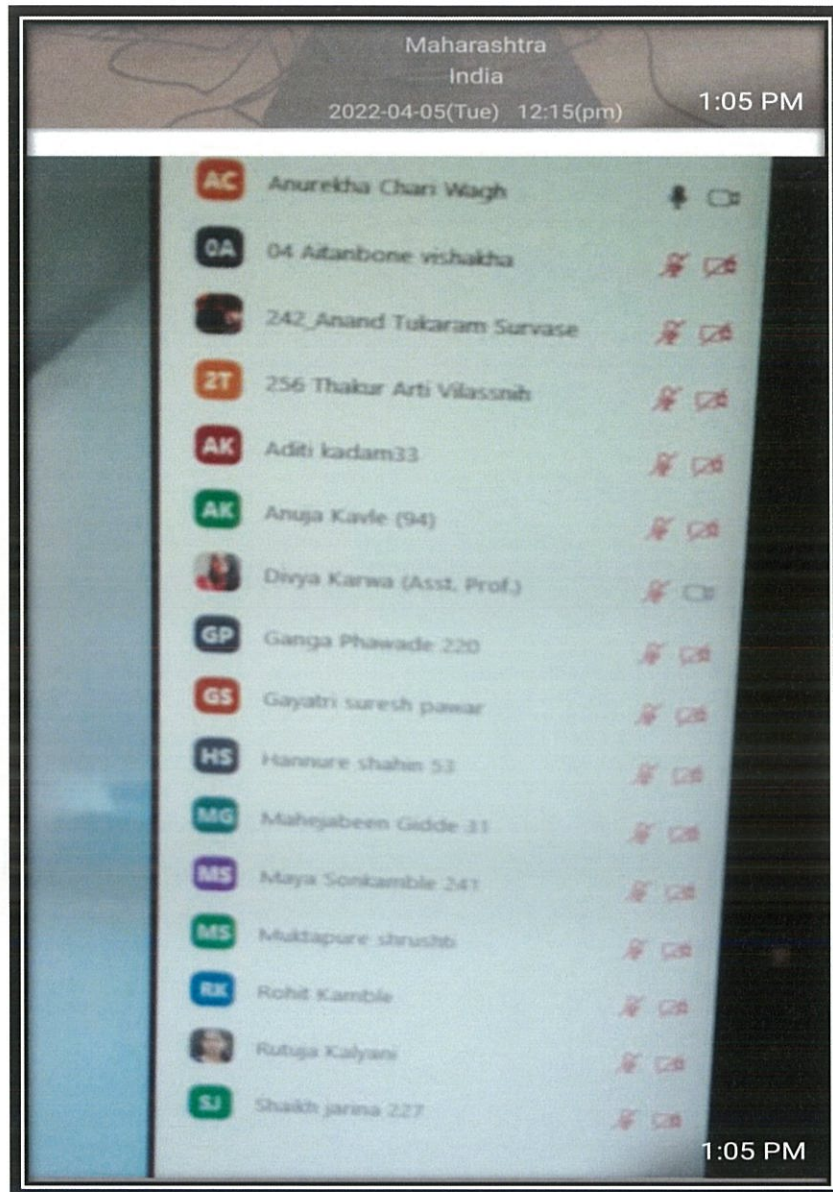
Maharashtra
India
2022-04-05(Tue) 12:15(pm)

1:05 PM

AC Anurekha Chari Wagh

0A 04 Aitanbone vishakha

242_Anand Tukaram Survase

2T 256 Thakur Arti Vilassnih

AK Aditi kadam33

AK Anuja Kavle (94)

Divya Karwa (Asst. Prof.)

GP Ganga Phawade 220

GS Gayatri suresh pawar

HS Hannure shahin 53

MG Mahejabeen Gidde 31

MS Maya Sonkamble 241

MS Muktapure shrushti

RK Rohit Kamble

Rutuja Kalyani

SJ Shaikh jarina 227

1:05 PM